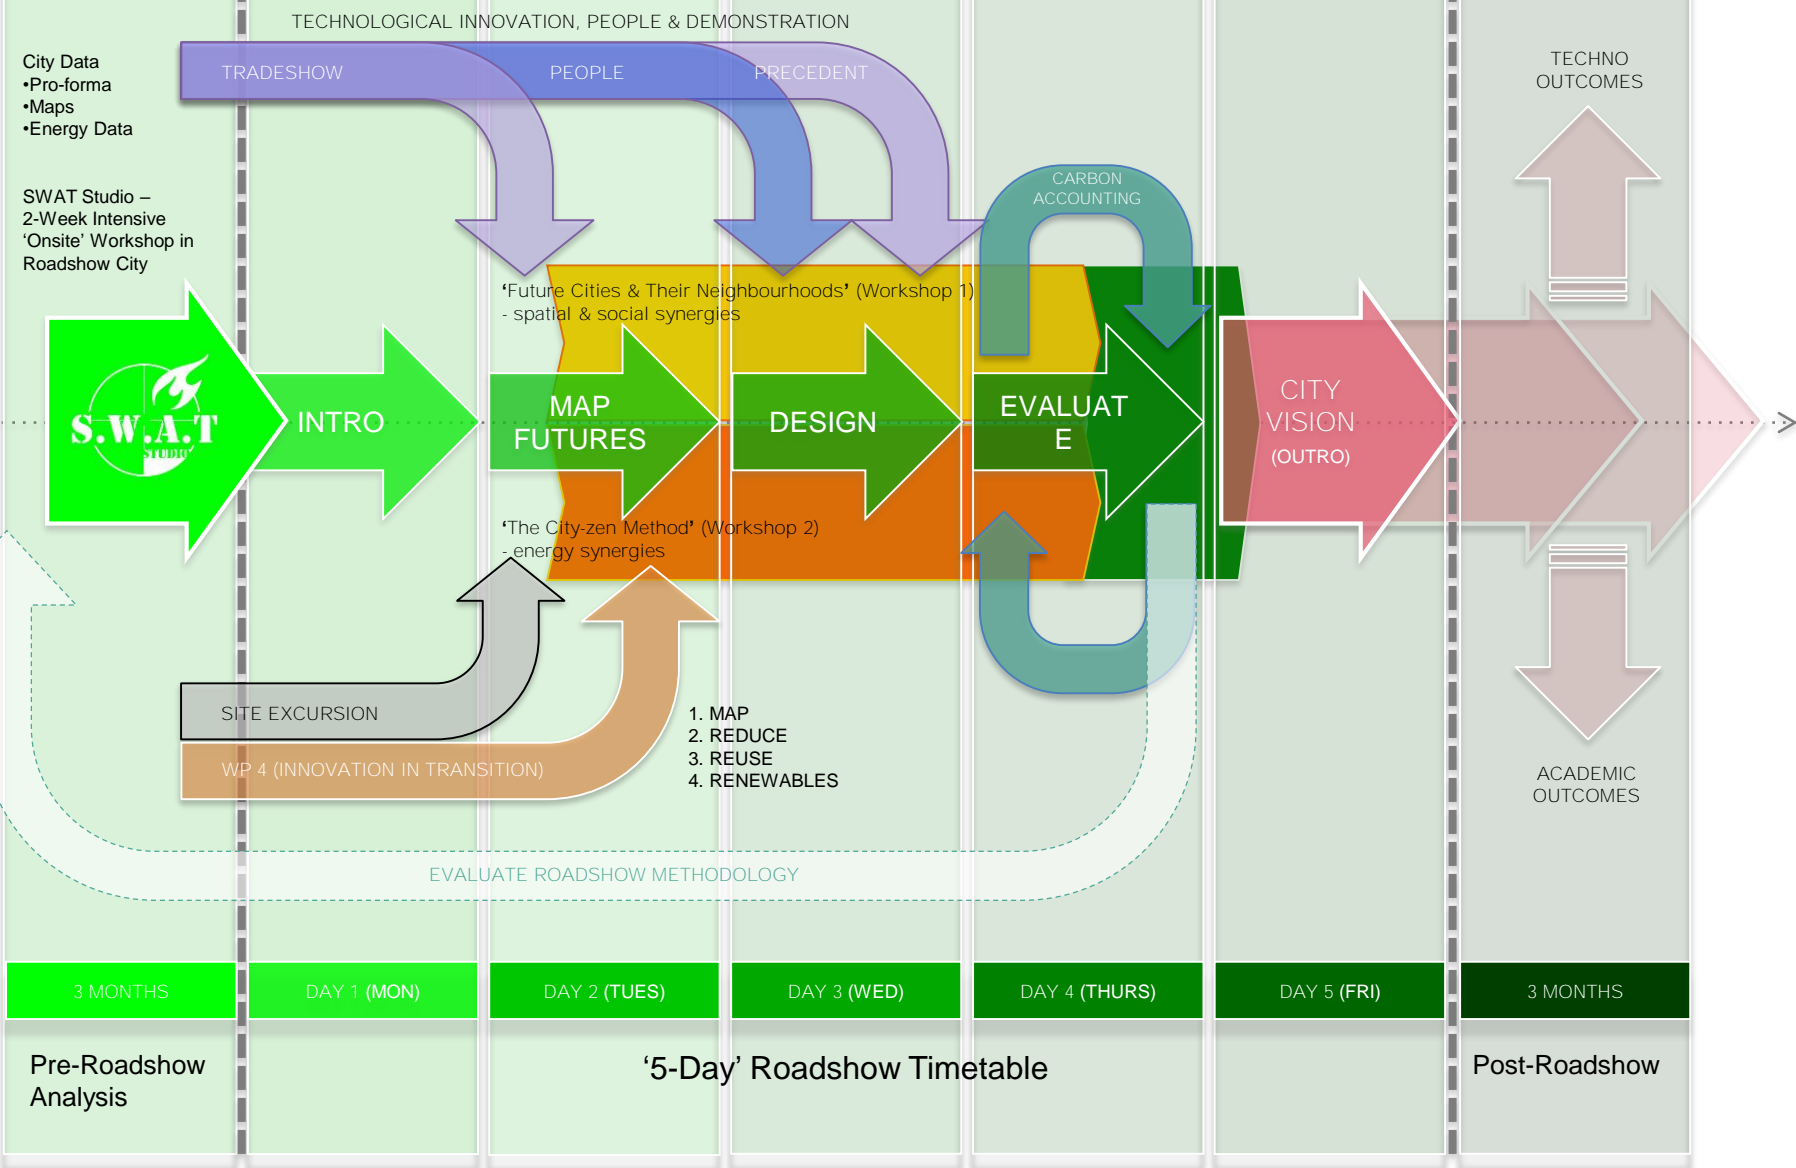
TECHNOLOGICAL INNOVATION, PEOPLE & DEMONSTRATION

City Data
•Pro-forma
•Maps
•Energy Data

SWAT Studio – 2-Week Intensive 'Onsite' Workshop in Roadshow City

TRADESHOW

PEOPLE

PRECEDENT

TECHNO OUTCOMES

CARBON ACCOUNTING

'Future Cities & Their Neighbourhoods' (Workshop 1)
- spatial & social synergies

S.W.A.T STUDIO

INTRO

MAP FUTURES

DESIGN

EVALUAT E

CITY VISION (OUTRO)

'The City-zen Method' (Workshop 2)
- energy synergies

SITE EXCURSION

WP 4 (INNOVATION IN TRANSITION)

1. MAP
2. REDUCE
3. REUSE
4. RENEWABLES

ACADEMIC OUTCOMES

EVALUATE ROADSHOW METHODOLOGY

| 3 MONTHS | DAY 1 (MON) | DAY 2 (TUES) | DAY 3 (WED) | DAY 4 (THURS) | DAY 5 (FRI) | 3 MONTHS |
|---|---|---|---|---|---|---|

Pre-Roadshow Analysis

'5-Day' Roadshow Timetable

Post-Roadshow